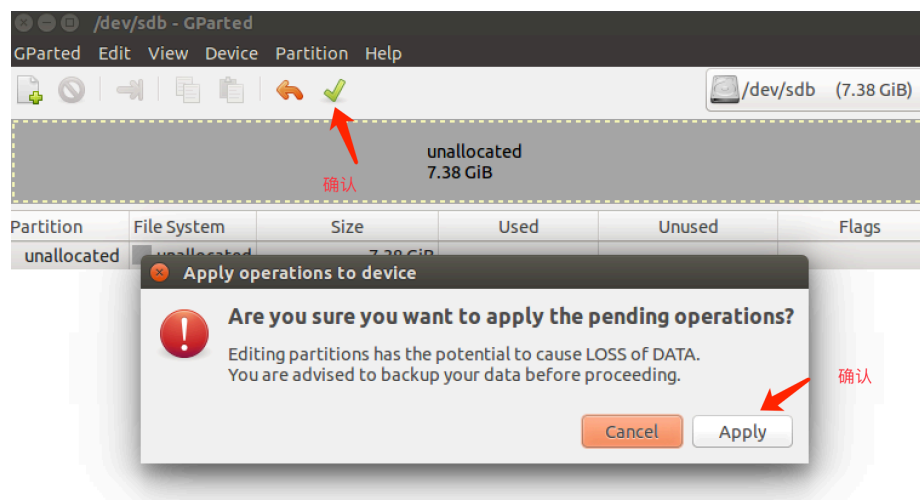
/dev/sdb - GParted

GParted Edit View Device Partition Help

/dev/sdb (7.38 GiB)

unallocated
7.38 GiB

确认

| Partition | File System | Size | Used | Unused | Flags |
|---|---|---|---|---|---|
| unallocated | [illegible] | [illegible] | | | |

Apply operations to device

Are you sure you want to apply the pending operations?

Editing partitions has the potential to cause LOSS of DATA.
You are advised to backup your data before proceeding.

确认

Cancel Apply